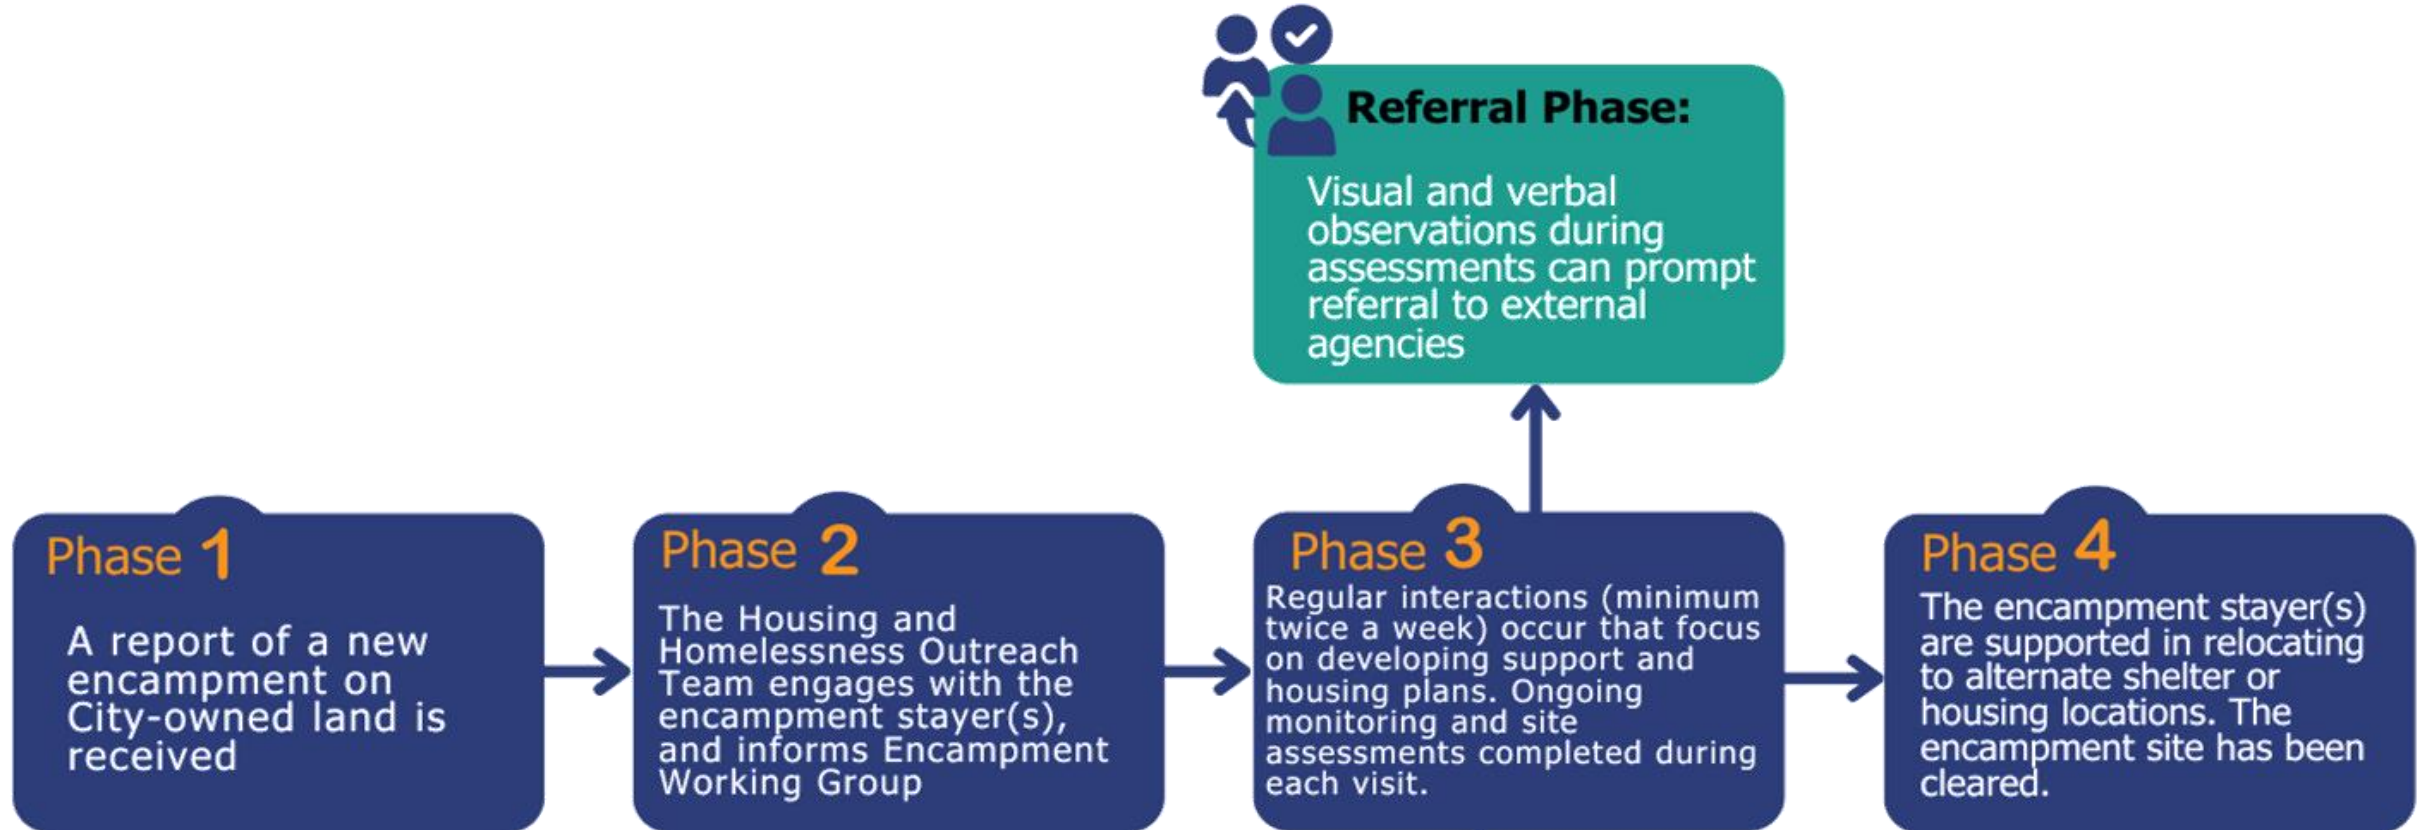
Referral Phase:

Visual and verbal observations during assessments can prompt referral to external agencies

Phase 1

A report of a new encampment on City-owned land is received

Phase 2

The Housing and Homelessness Outreach Team engages with the encampment stayer(s), and informs Encampment Working Group

Phase 3

Regular interactions (minimum twice a week) occur that focus on developing support and housing plans. Ongoing monitoring and site assessments completed during each visit.

Phase 4

The encampment stayer(s) are supported in relocating to alternate shelter or housing locations. The encampment site has been cleared.